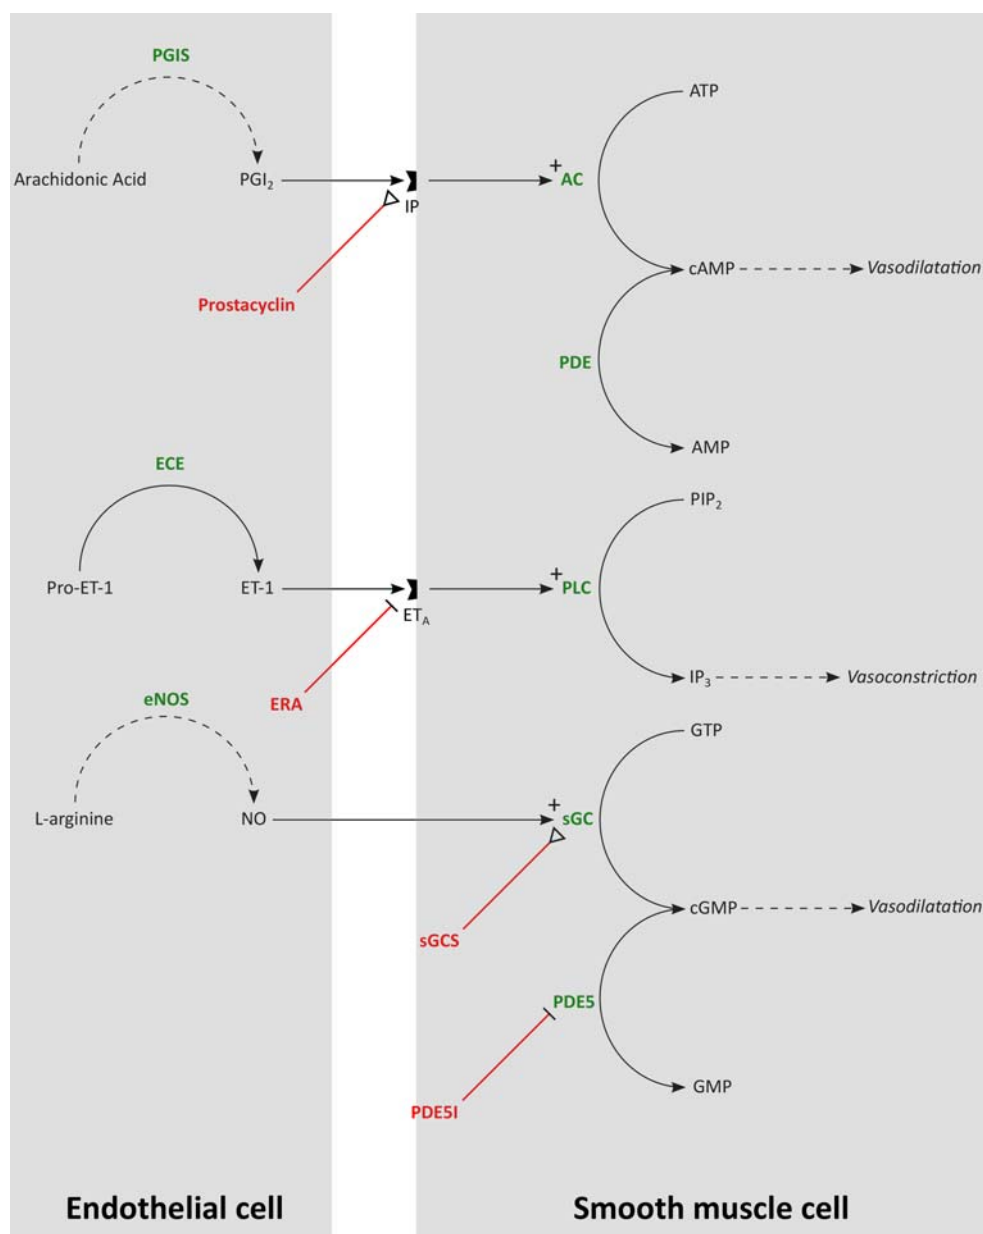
PGIS

Arachidonic Acid

$PGI_2$

IP

Prostacyclin

ATP

+ AC

cAMP

Vasodilatation

PDE

AMP

ECE

Pro-ET-1

ET-1

$ET_A$

ERA

$PIP_2$

+ PLC

$IP_3$

Vasoconstriction

eNOS

L-arginine

NO

GTP

+ sGC

sGCS

cGMP

Vasodilatation

PDE5

PDE5I

GMP

Endothelial cell

Smooth muscle cell